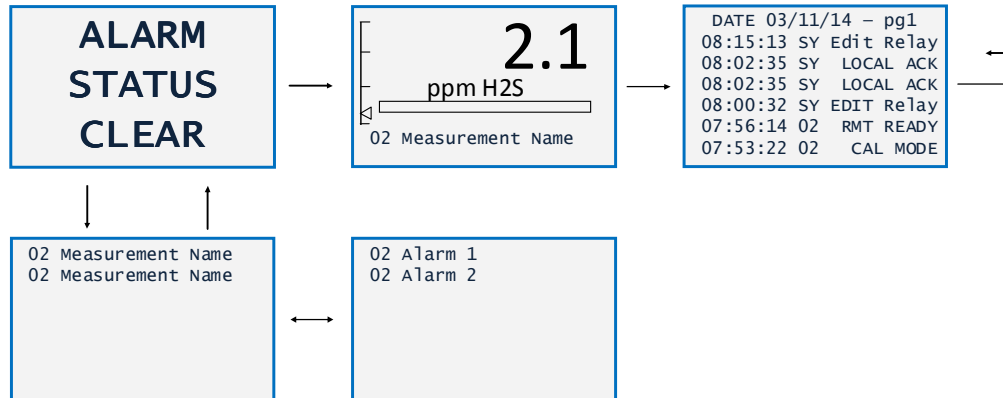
ALARM
STATUS
CLEAR

2.1
ppm H2S
02 Measurement Name

DATE 03/11/14 – pg1
08:15:13 SY Edit Relay
08:02:35 SY LOCAL ACK
08:02:35 SY LOCAL ACK
08:00:32 SY EDIT Relay
07:56:14 02 RMT READY
07:53:22 02 CAL MODE

02 Measurement Name
02 Measurement Name

02 Alarm 1
02 Alarm 2